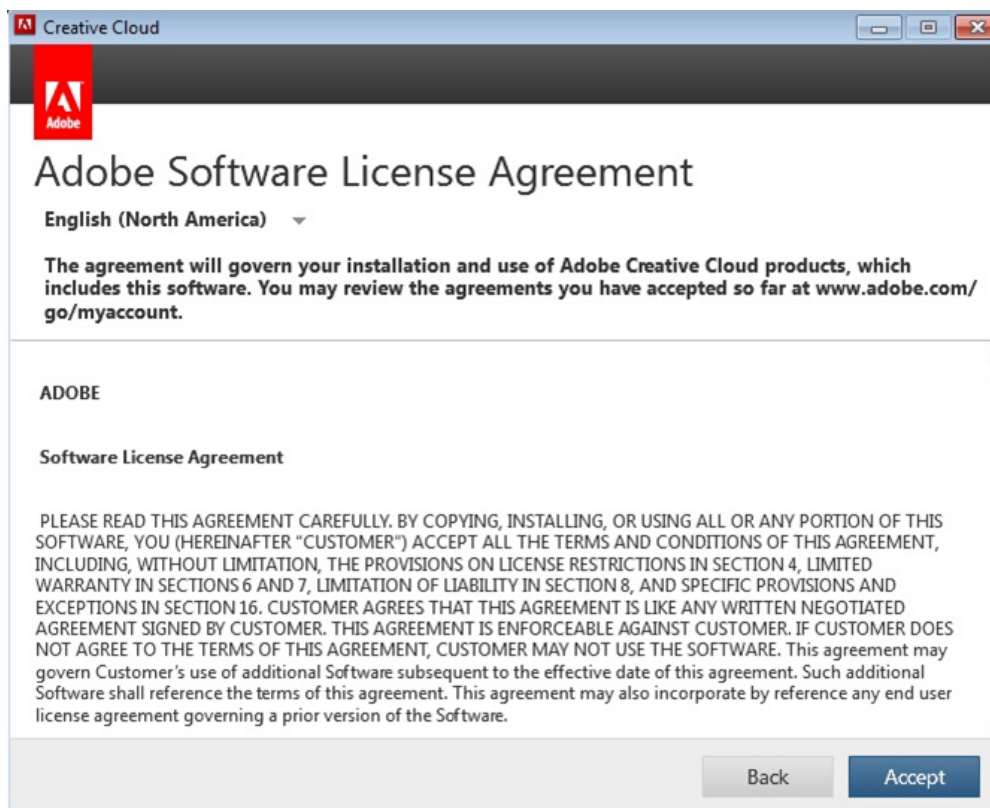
Creative Cloud

Adobe

Adobe Software License Agreement

English (North America)

The agreement will govern your installation and use of Adobe Creative Cloud products, which includes this software. You may review the agreements you have accepted so far at www.adobe.com/go/myaccount.

ADOBE

Software License Agreement

PLEASE READ THIS AGREEMENT CAREFULLY. BY COPYING, INSTALLING, OR USING ALL OR ANY PORTION OF THIS SOFTWARE, YOU (HEREINAFTER "CUSTOMER") ACCEPT ALL THE TERMS AND CONDITIONS OF THIS AGREEMENT, INCLUDING, WITHOUT LIMITATION, THE PROVISIONS ON LICENSE RESTRICTIONS IN SECTION 4, LIMITED WARRANTY IN SECTIONS 6 AND 7, LIMITATION OF LIABILITY IN SECTION 8, AND SPECIFIC PROVISIONS AND EXCEPTIONS IN SECTION 16. CUSTOMER AGREES THAT THIS AGREEMENT IS LIKE ANY WRITTEN NEGOTIATED AGREEMENT SIGNED BY CUSTOMER. THIS AGREEMENT IS ENFORCEABLE AGAINST CUSTOMER. IF CUSTOMER DOES NOT AGREE TO THE TERMS OF THIS AGREEMENT, CUSTOMER MAY NOT USE THE SOFTWARE. This agreement may govern Customer's use of additional Software subsequent to the effective date of this agreement. Such additional Software shall reference the terms of this agreement. This agreement may also incorporate by reference any end user license agreement governing a prior version of the Software.

Back

Accept